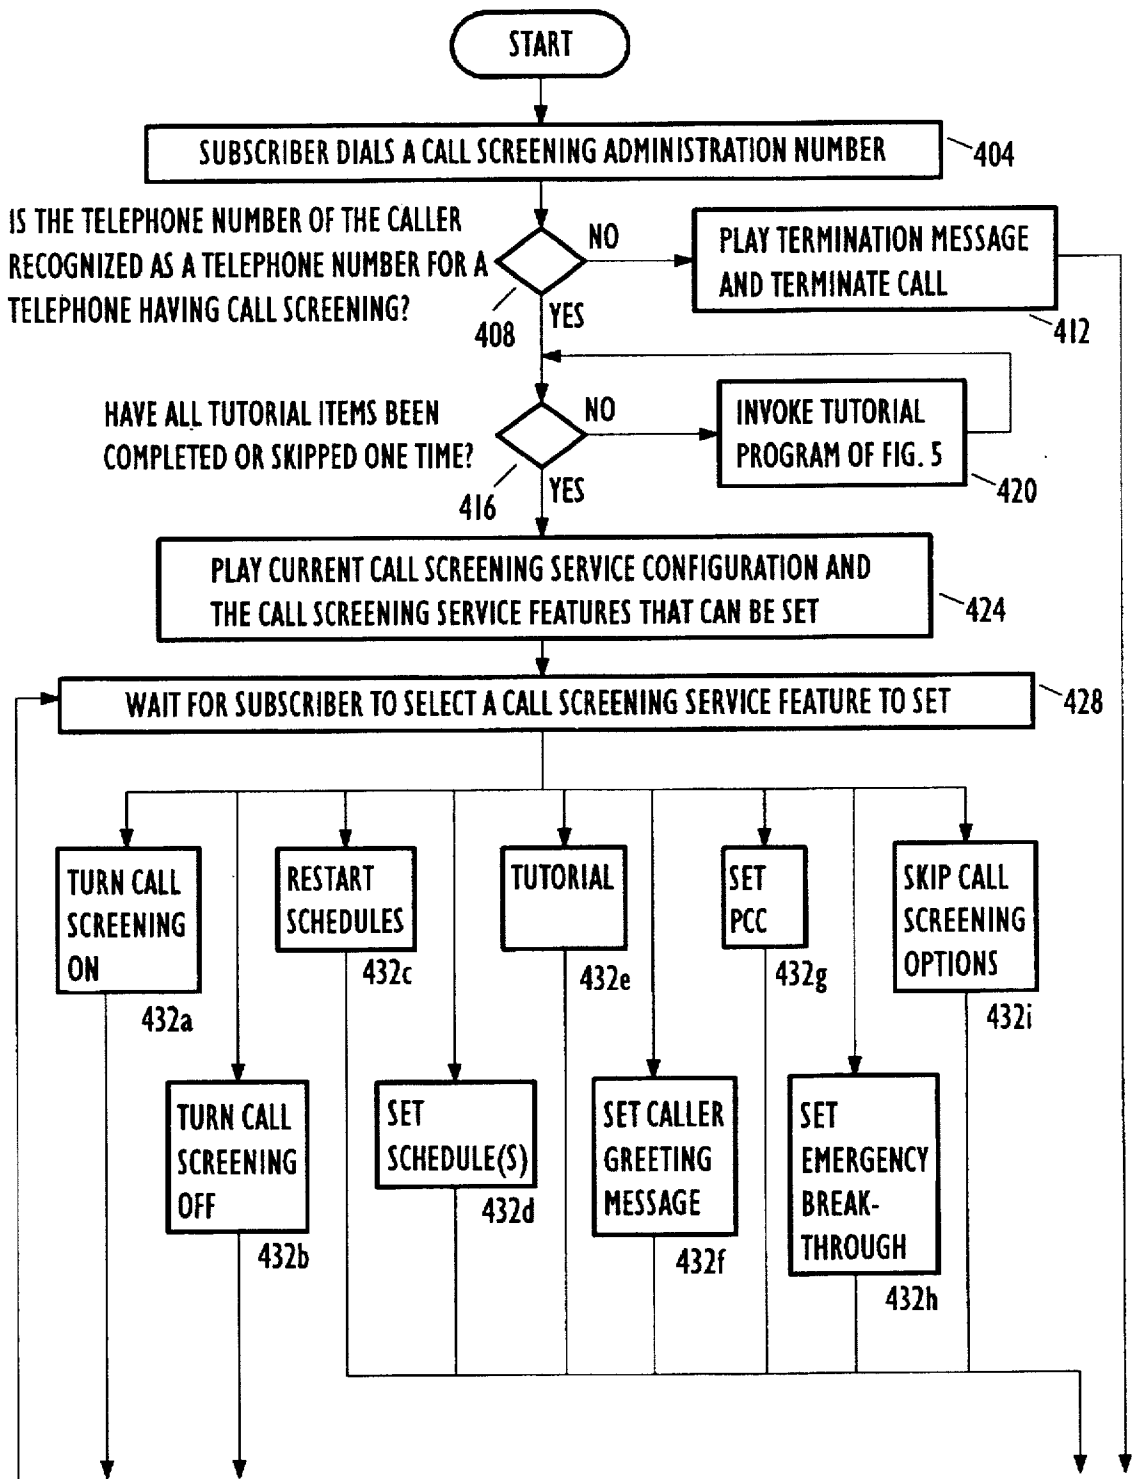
START

SUBSCRIBER DIALS A CALL SCREENING ADMINISTRATION NUMBER

404

IS THE TELEPHONE NUMBER OF THE CALLER RECOGNIZED AS A TELEPHONE NUMBER FOR A TELEPHONE HAVING CALL SCREENING?

NO

PLAY TERMINATION MESSAGE AND TERMINATE CALL

412

408

YES

HAVE ALL TUTORIAL ITEMS BEEN COMPLETED OR SKIPPED ONE TIME?

NO

INVOKE TUTORIAL PROGRAM OF FIG. 5

420

416

YES

PLAY CURRENT CALL SCREENING SERVICE CONFIGURATION AND THE CALL SCREENING SERVICE FEATURES THAT CAN BE SET

424

WAIT FOR SUBSCRIBER TO SELECT A CALL SCREENING SERVICE FEATURE TO SET

428

TURN CALL SCREENING ON

432a

RESTART SCHEDULES

432c

TUTORIAL

432e

SET PCC

432g

SKIP CALL SCREENING OPTIONS

432i

TURN CALL SCREENING OFF

432b

SET SCHEDULE(S)

432d

SET CALLER GREETING MESSAGE

432f

SET EMERGENCY BREAK-THROUGH

432h